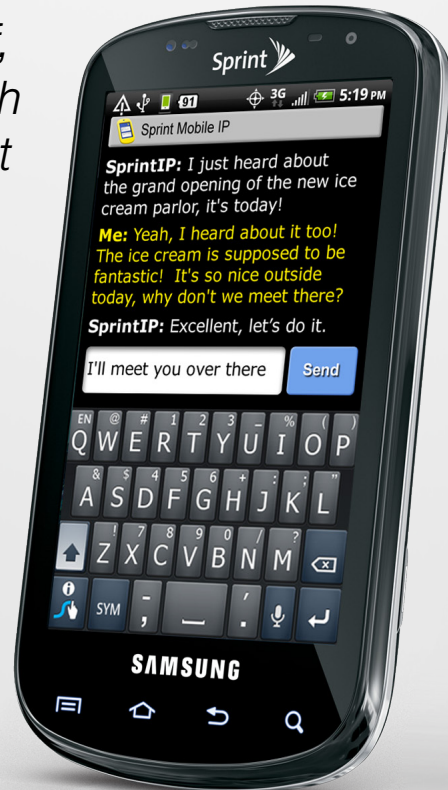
Sprint

91 3G 5:19 PM

Sprint Mobile IP

SprintIP: I just heard about the grand opening of the new ice cream parlor, it's today!

Me: Yeah, I heard about it too! The ice cream is supposed to be fantastic! It's so nice outside today, why don't we meet there?

SprintIP: Excellent, let's do it.

I'll meet you over there

Send

EN @ # 1 2 3 _ % ( )
Q W E R T Y U I O P
& $ 4 5 6 + : "
A S D F G H J K L
! 7 8 9 0 / ?
Z X C V B N M
SYM , . '

SAMSUNG